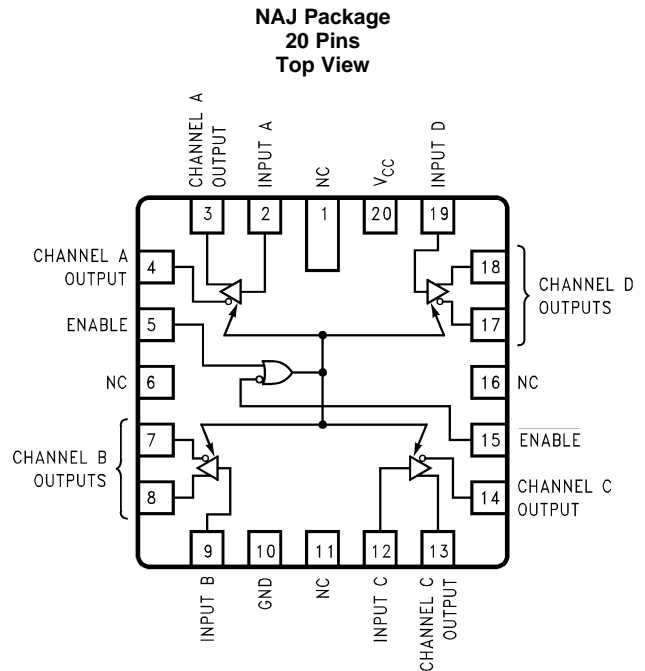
NAJ Package
20 Pins
Top View

CHANNEL A OUTPUT
INPUT A
NC
$V_{CC}$
INPUT D

3 2 1 20 19

CHANNEL A OUTPUT 4
ENABLE 5
NC 6
CHANNEL B OUTPUTS 7 8

18 17 CHANNEL D OUTPUTS
16 NC
15 $\overline{\text{ENABLE}}$
14 CHANNEL C OUTPUT

9 10 11 12 13

INPUT B
GND
NC
INPUT C
CHANNEL C OUTPUT